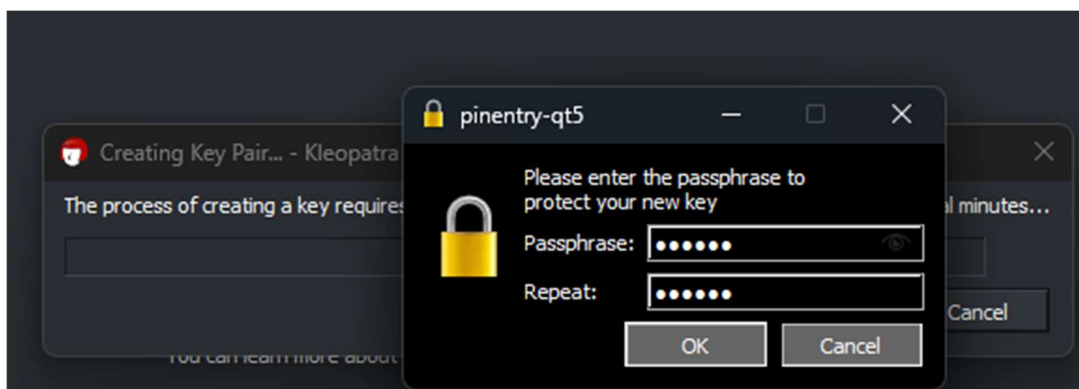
Creating Key Pair... - Kleopatra

The process of creating a key requires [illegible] al minutes...

Cancel

You can learn more about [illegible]

pinentry-qt5

Please enter the passphrase to protect your new key

Passphrase: ●●●●●●

Repeat: ●●●●●●

OK

Cancel